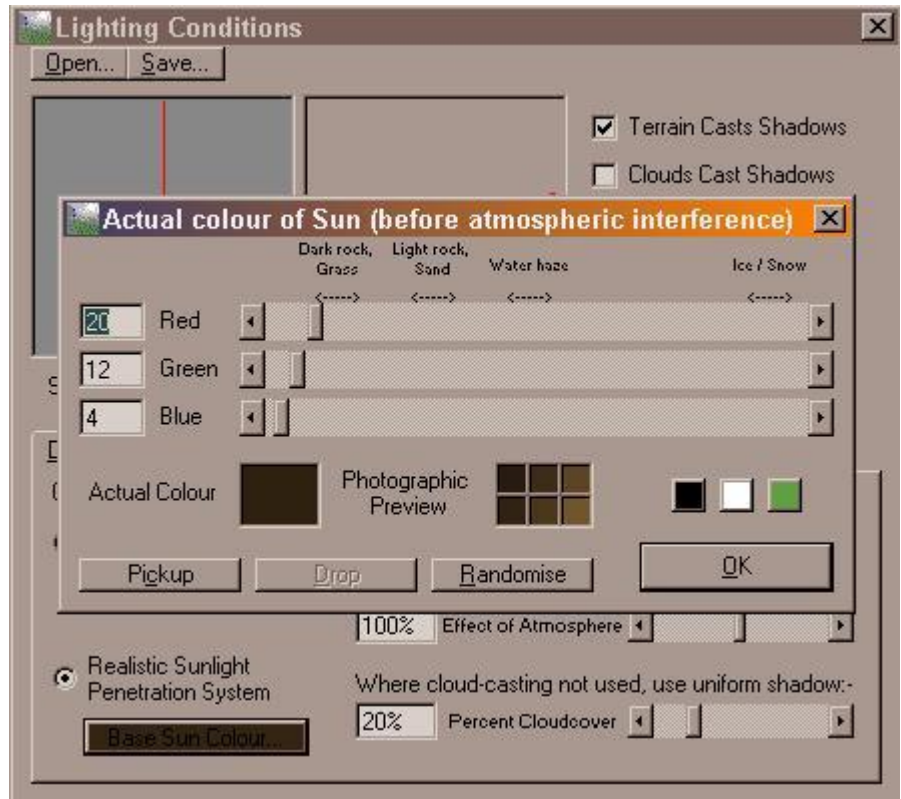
Lighting Conditions

Open... Save...

Terrain Casts Shadows

Clouds Cast Shadows

Actual colour of Sun (before atmospheric interference)

Dark rock, Grass

Light rock, Sand

Water haze

Ice / Snow

<----->

<----->

<----->

<----->

20 Red

12 Green

4 Blue

Actual Colour

Photographic Preview

Pickup

Drop

Randomise

OK

100% Effect of Atmosphere

Realistic Sunlight Penetration System

Where cloud-casting not used, use uniform shadow:-

20% Percent Cloudcover

Base Sun Colour...